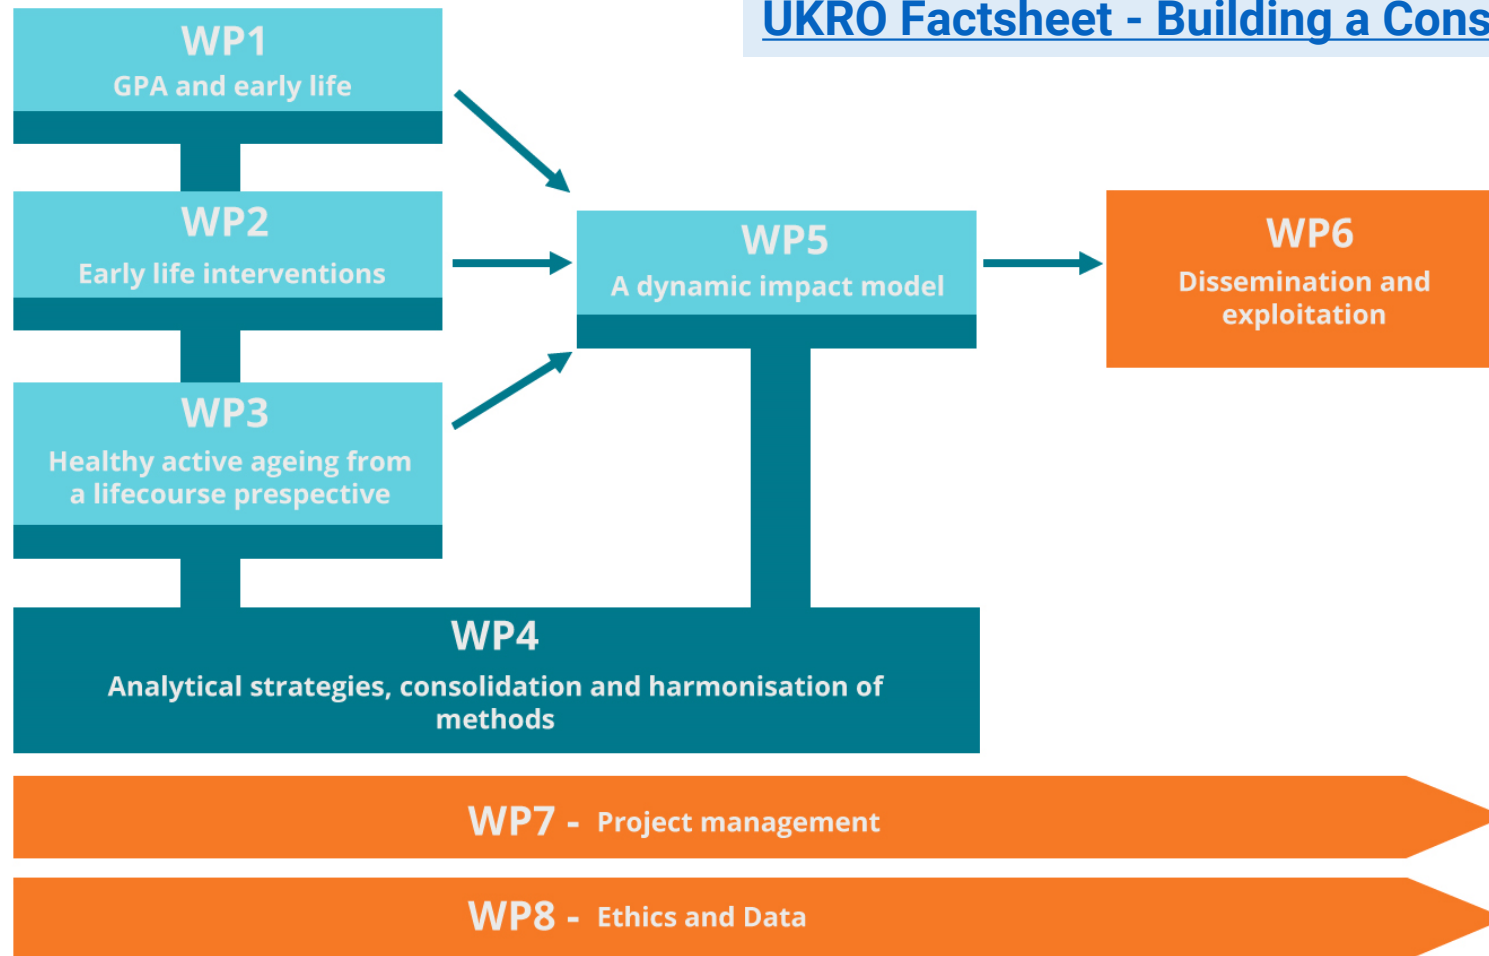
UKRO Factsheet - Building a Cons

WP1
GPA and early life

WP2
Early life interventions

WP3
Healthy active ageing from a lifecourse prespective

WP5
A dynamic impact model

WP6
Dissemination and exploitation

WP4
Analytical strategies, consolidation and harmonisation of methods

WP7 - Project management

WP8 - Ethics and Data